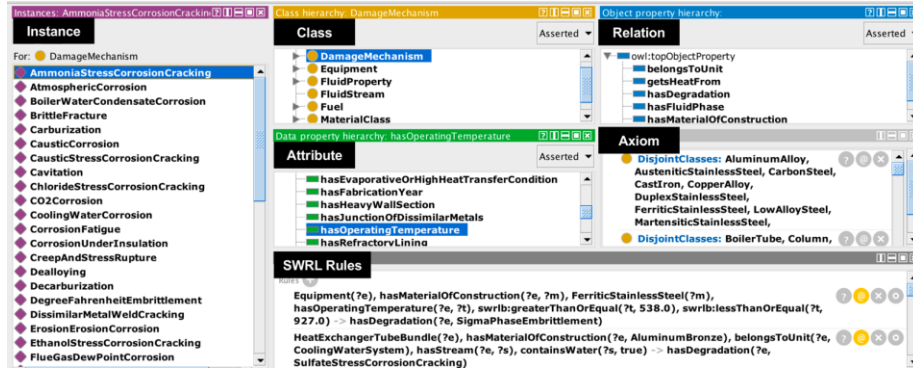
Instances: AmmoniaStressCorrosionCracking

Instance

For: DamageMechanism

AmmoniaStressCorrosionCracking
AtmosphericCorrosion
BoilerWaterCondensateCorrosion
BrittleFracture
Carburization
CausticCorrosion
CausticStressCorrosionCracking
Cavitation
ChlorideStressCorrosionCracking
CO2Corrosion
CoolingWaterCorrosion
CorrosionFatigue
CorrosionUnderInsulation
CreepAndStressRupture
Dealloying
Decarburization
DegreeFahrenheitEmbrittlement
DissimilarMetalWeldCracking
ErosionErosionCorrosion
EthanolStressCorrosionCracking
FlueGasDewPointCorrosion

Class hierarchy: DamageMechanism

Class

Asserted

DamageMechanism
Equipment
FluidProperty
FluidStream
Fuel
MaterialClass

Data property hierarchy: hasOperatingTemperature

Attribute

Asserted

hasEvaporativeOrHighHeatTransferCondition
hasFabricationYear
hasHeavyWallSection
hasJunctionOfDissimilarMetals
hasOperatingTemperature
hasRefractoryLining

Object property hierarchy:

Relation

Asserted

owl:topObjectProperty
belongsToUnit
getsHeatFrom
hasDegradation
hasFluidPhase
hasMaterialOfConstruction

Axiom

DisjointClasses: AluminumAlloy, AusteniticStainlessSteel, CarbonSteel, CastIron, CopperAlloy, DuplexStainlessSteel, FerriticStainlessSteel, LowAlloySteel, MartensiticStainlessSteel,

DisjointClasses: BoilerTube, Column,

SWRL Rules

Rules

Equipment(?e), hasMaterialOfConstruction(?e, ?m), FerriticStainlessSteel(?m), hasOperatingTemperature(?e, ?t), swrlb:greaterThanOrEqual(?t, 538.0), swrlb:lessThanOrEqual(?t, 927.0) -> hasDegradation(?e, SigmaPhaseEmbrittlement)

HeatExchangerTubeBundle(?e), hasMaterialOfConstruction(?e, AluminumBronze), belongsToUnit(?e, CoolingWaterSystem), hasStream(?e, ?s), containsWater(?s, true) -> hasDegradation(?e, SulfateStressCorrosionCracking)